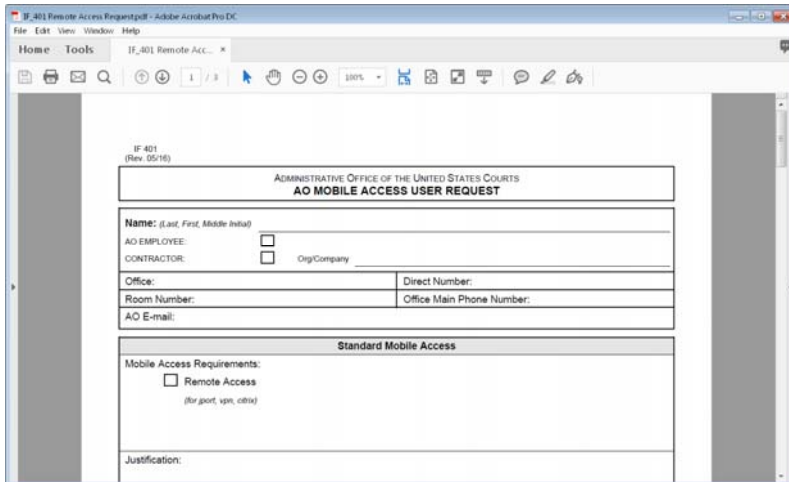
IF_401 Remote Access Request.pdf - Adobe Acrobat Pro DC
File Edit View Window Help
Home Tools IF_401 Remote Acc... ×
1 / 3 100%

IF 401
(Rev. 05/16)

ADMINISTRATIVE OFFICE OF THE UNITED STATES COURTS
AO MOBILE ACCESS USER REQUEST

Name: (Last, First, Middle Initial)
AO EMPLOYEE:
CONTRACTOR: Org/Company

| Office: | Direct Number: |
|---|---|
| Room Number: | Office Main Phone Number: |
| AO E-mail: | |

Standard Mobile Access

Mobile Access Requirements:
Remote Access
(for jport, vpn, citrix)

Justification: